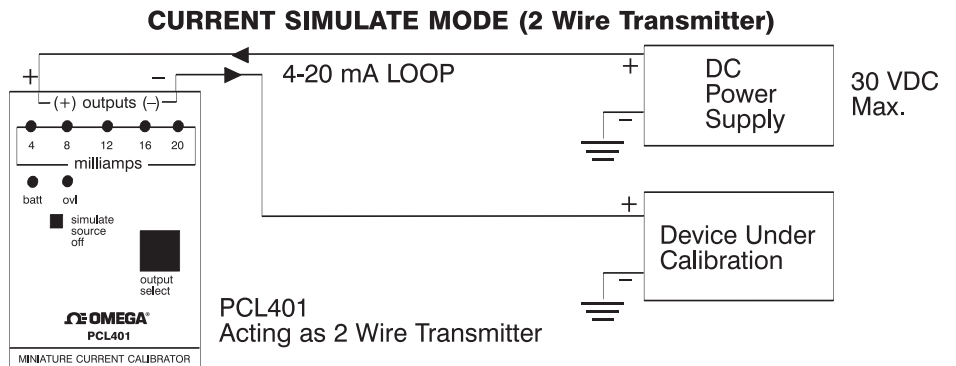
CURRENT SIMULATE MODE (2 Wire Transmitter)

+

–

4-20 mA LOOP

+

DC Power Supply

–

30 VDC Max.

(+) outputs (–)

4 8 12 16 20

milliamps

batt ovl

simulate source off

output select

+

Device Under Calibration

–

ΩOMEGA®

PCL401

MINIATURE CURRENT CALIBRATOR

PCL401
Acting as 2 Wire Transmitter